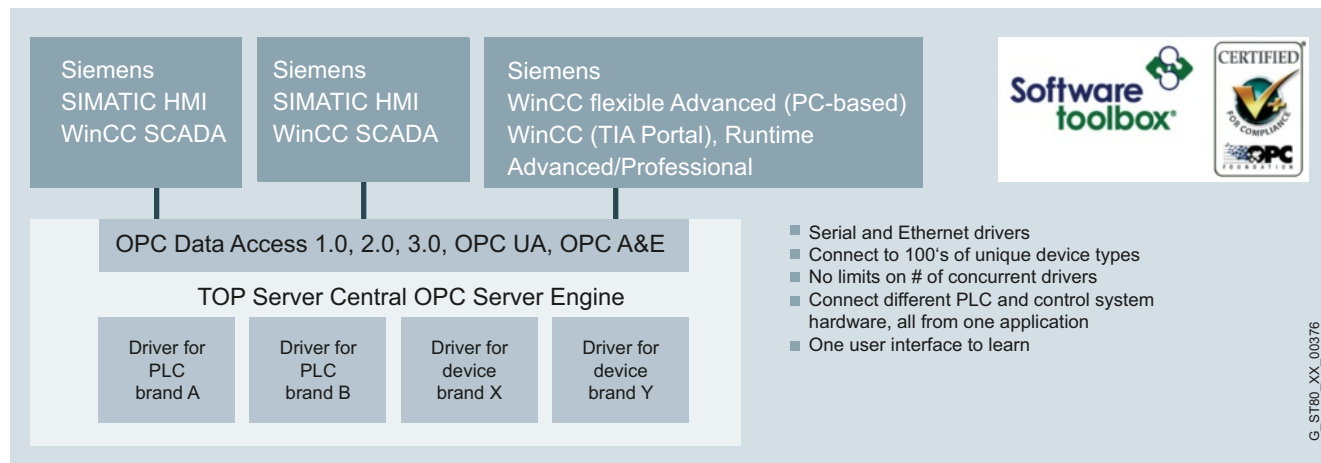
Siemens
SIMATIC HMI
WinCC SCADA

Siemens
SIMATIC HMI
WinCC SCADA

Siemens
WinCC flexible Advanced (PC-based)
WinCC (TIA Portal), Runtime
Advanced/Professional

Software toolbox®

CERTIFIED
FOR COMPLIANCE
OPC
FOUNDATION

OPC Data Access 1.0, 2.0, 3.0, OPC UA, OPC A&E

TOP Server Central OPC Server Engine

Driver for PLC brand A

Driver for PLC brand B

Driver for device brand X

Driver for device brand Y

- Serial and Ethernet drivers
- Connect to 100's of unique device types
- No limits on # of concurrent drivers
- Connect different PLC and control system hardware, all from one application
- One user interface to learn

G_ST80_XX_00376